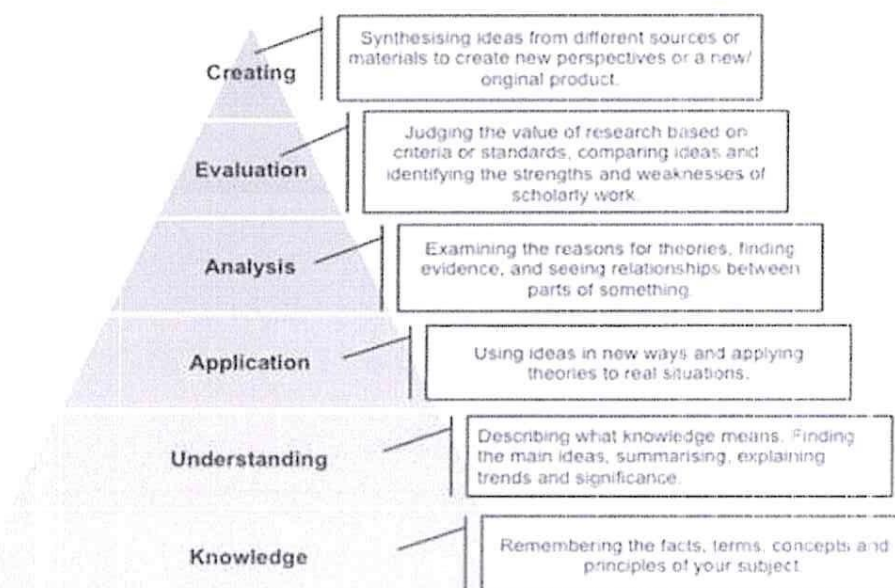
Creating

Synthesising ideas from different sources or materials to create new perspectives or a new/ original product.

Evaluation

Judging the value of research based on criteria or standards, comparing ideas and identifying the strengths and weaknesses of scholarly work.

Analysis

Examining the reasons for theories, finding evidence, and seeing relationships between parts of something.

Application

Using ideas in new ways and applying theories to real situations.

Understanding

Describing what knowledge means. Finding the main ideas, summarising, explaining trends and significance.

Knowledge

Remembering the facts, terms, concepts and principles of your subject.